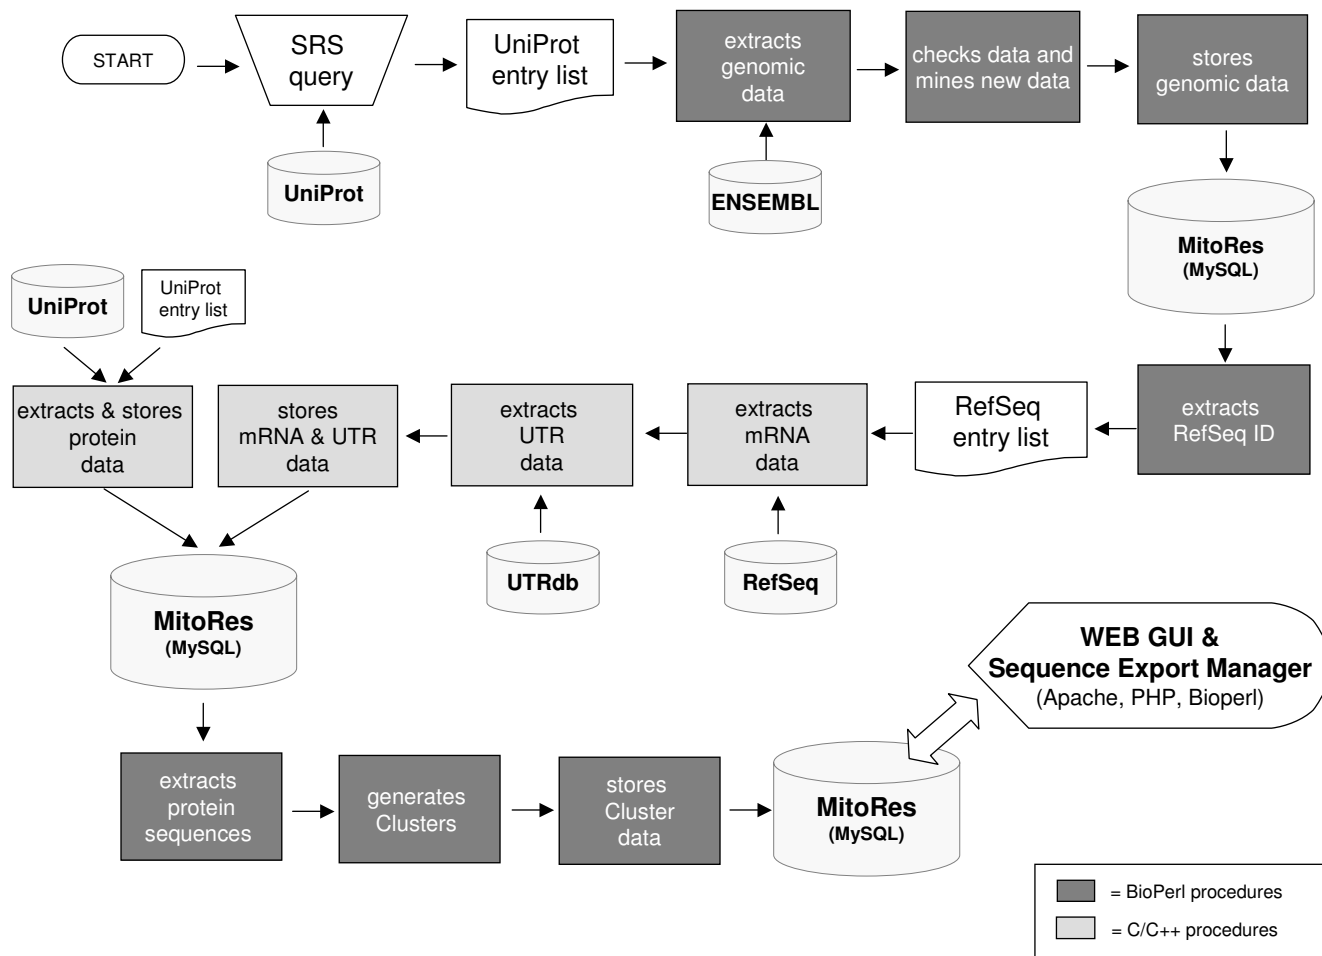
START

SRS query

UniProt

UniProt entry list

extracts genomic data

ENSEMBL

checks data and mines new data

stores genomic data

MitoRes (MySQL)

UniProt

UniProt entry list

extracts & stores protein data

stores mRNA & UTR data

extracts UTR data

extracts mRNA data

RefSeq entry list

extracts RefSeq ID

UTRdb

RefSeq

MitoRes (MySQL)

WEB GUI & Sequence Export Manager (Apache, PHP, Bioperl)

extracts protein sequences

generates Clusters

stores Cluster data

MitoRes (MySQL)

= BioPerl procedures

= C/C++ procedures